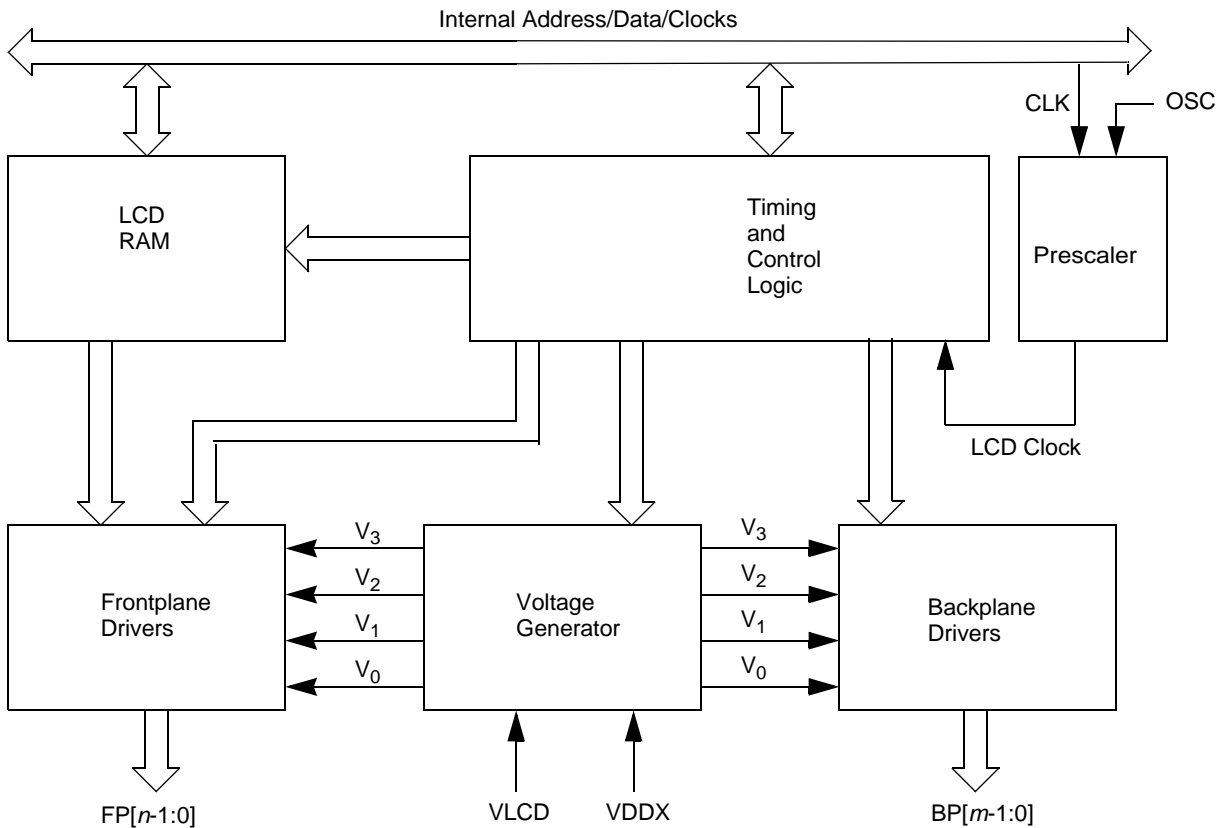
Internal Address/Data/Clocks

CLK

OSC

LCD
RAM

Timing
and
Control
Logic

Prescaler

LCD Clock

$V_3$
$V_2$
$V_1$
$V_0$

Frontplane
Drivers

Voltage
Generator

$V_3$
$V_2$
$V_1$
$V_0$

Backplane
Drivers

FP[$n$-1:0]

VLCD

VDDX

BP[$m$-1:0]